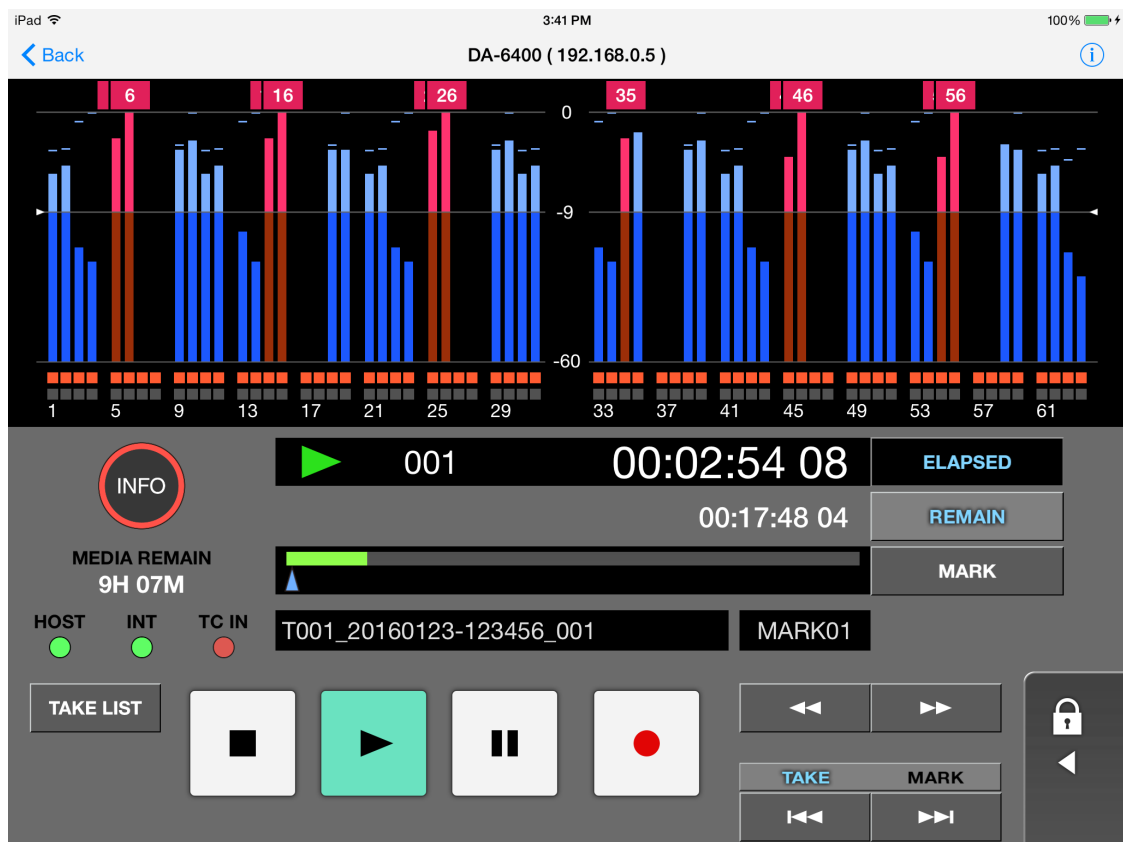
iPad 3:41 PM 100%

Back DA-6400 ( 192.168.0.5 )

6 16 26 35 46 56

0
-9
-60

1 5 9 13 17 21 25 29 33 37 41 45 49 53 57 61

INFO

001 00:02:54 08 ELAPSED

00:17:48 04 REMAIN

MARK

MEDIA REMAIN
9H 07M

HOST INT TC IN

T001_20160123-123456_001 MARK01

TAKE LIST

TAKE MARK